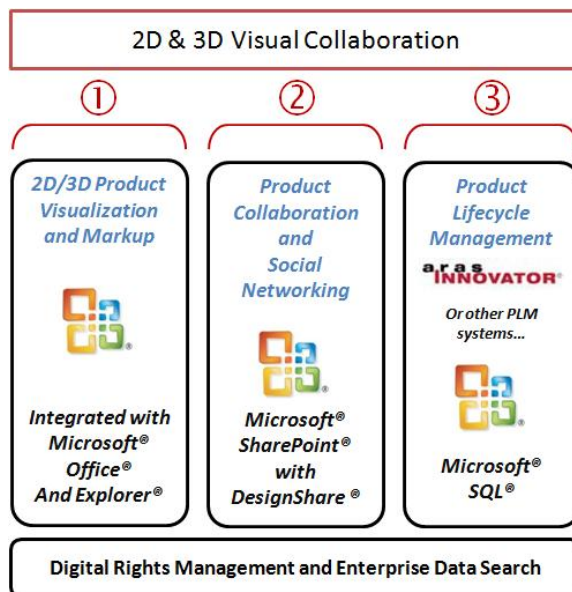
2D & 3D Visual Collaboration

①

②

③

2D/3D Product Visualization and Markup

Integrated with Microsoft® Office® And Explorer®

Product Collaboration and Social Networking

Microsoft® SharePoint® with DesignShare ®

Product Lifecycle Management

aras INNOVATOR®

Or other PLM systems...

Microsoft® SQL®

Digital Rights Management and Enterprise Data Search